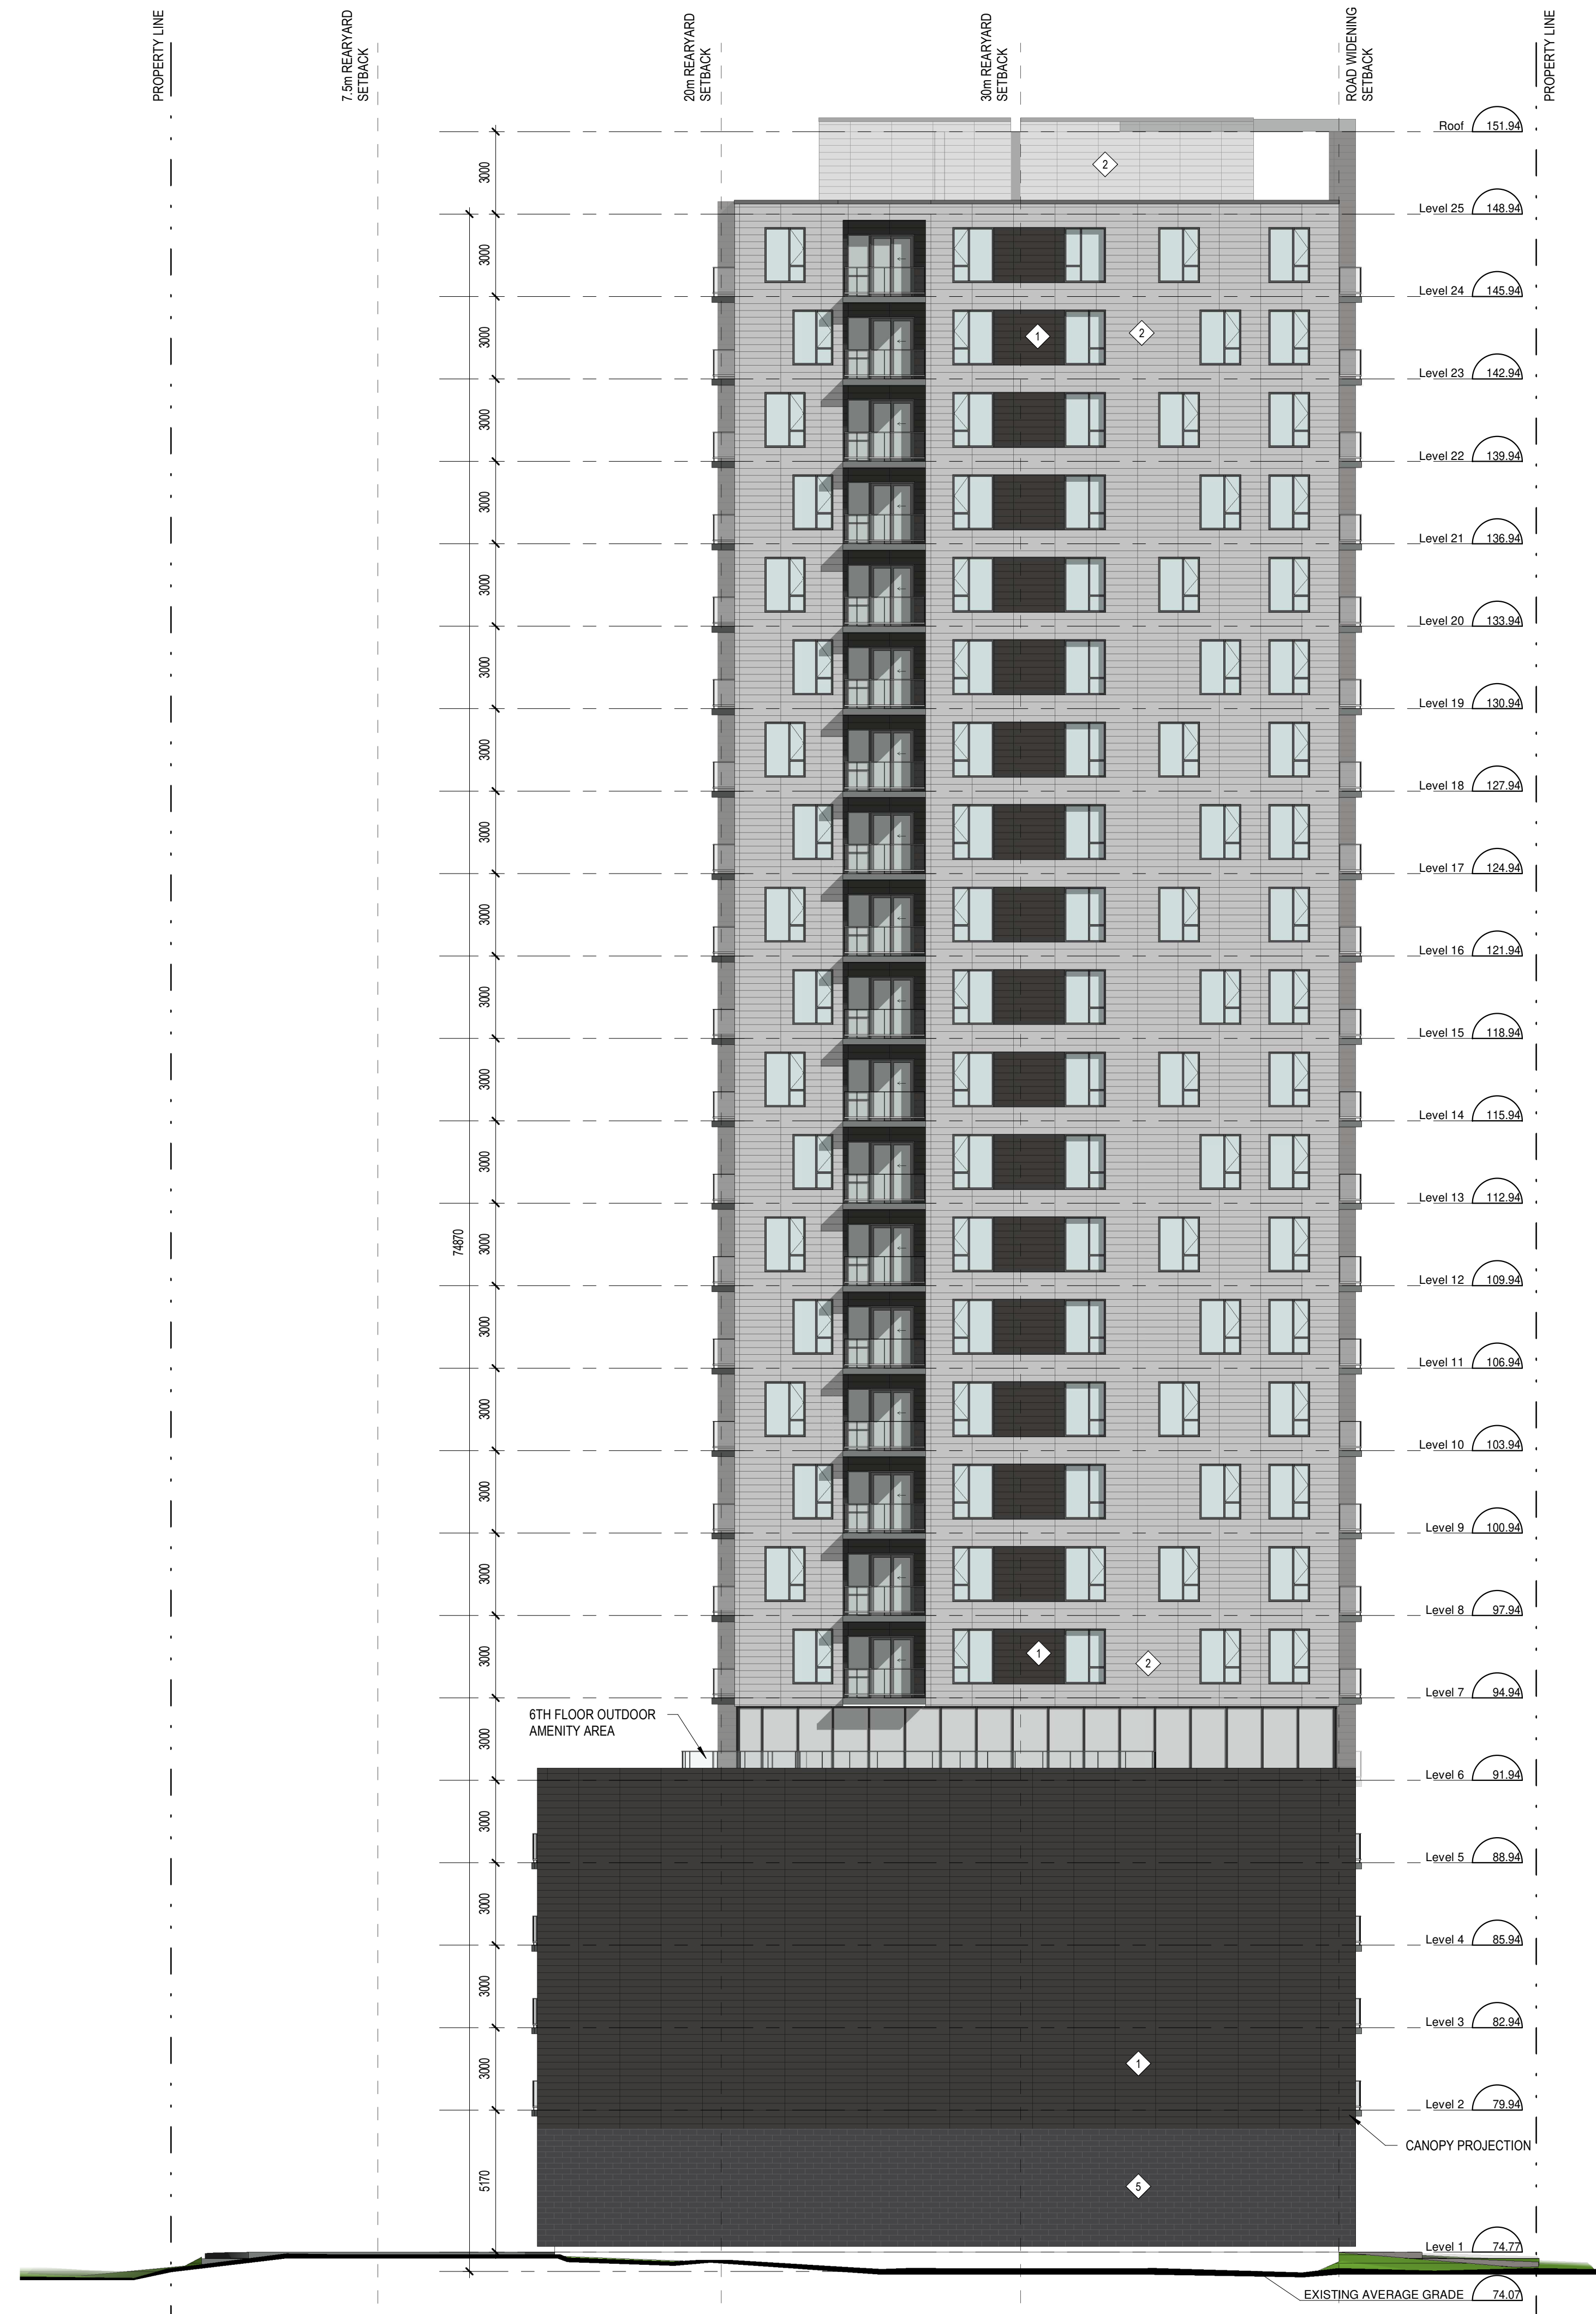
PROPERTY LINE

7.5m REARYARD SETBACK

20m REARYARD SETBACK

30m REARYARD SETBACK

ROAD WIDENING SETBACK

PROPERTY LINE

Roof 151.94
Level 25 148.94
Level 24 145.94
Level 23 142.94
Level 22 139.94
Level 21 136.94
Level 20 133.94
Level 19 130.94
Level 18 127.94
Level 17 124.94
Level 16 121.94
Level 15 118.94
Level 14 115.94
Level 13 112.94
Level 12 109.94
Level 11 106.94
Level 10 103.94
Level 9 100.94
Level 8 97.94
Level 7 94.94
Level 6 91.94
Level 5 88.94
Level 4 85.94
Level 3 82.94
Level 2 79.94
Level 1 74.77
EXISTING AVERAGE GRADE 74.07

3000
3000
3000
3000
3000
3000
3000
3000
3000
3000
3000
3000
3000
3000
3000
3000
3000
3000
3000
3000
3000
3000
3000
3000
5170
74870

2
1
2
1
2
1
5

6TH FLOOR OUTDOOR AMENITY AREA

CANOPY PROJECTION